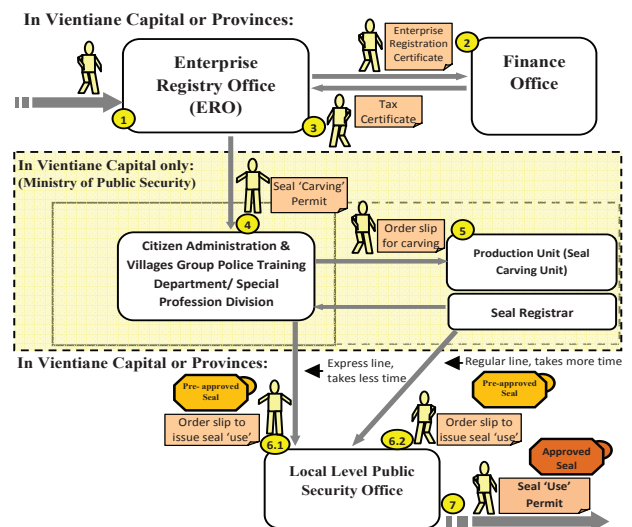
In Vientiane Capital or Provinces:

Enterprise Registry Office (ERO)

1

Enterprise Registration Certificate

2

Finance Office

Tax Certificate

3

In Vientiane Capital only:
(Ministry of Public Security)

Seal 'Carving' Permit

4

Order slip for carving

5

Citizen Administration & Villages Group Police Training Department/ Special Profession Division

Production Unit (Seal Carving Unit)

Seal Registrar

In Vientiane Capital or Provinces:

Express line, takes less time

Regular line, takes more time

Pre- approved Seal

Pre-approved Seal

Order slip to issue seal 'use'

6.1

Order slip to issue seal 'use'

6.2

Approved Seal

Local Level Public Security Office

7

Seal 'Use' Permit